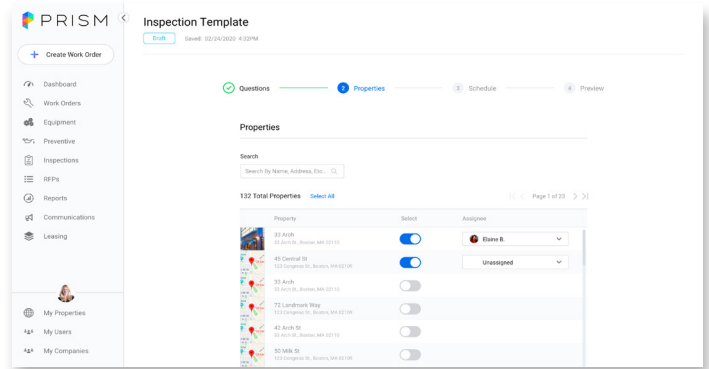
PRISM

Create Work Order

Dashboard
Work Orders
Equipment
Preventive
Inspections
RFPs
Reports
Communications
Leasing

My Properties
My Users
My Companies

Inspection Template
Draft Saved: (02/24/2020) 4:32PM

Questions
2 Properties
3 Schedule
4 Preview

Properties

Search
Search By Name, Address, Etc...

132 Total Properties Select All
Page 1 of 20

| Property | Select | Assignee |
|---|---|---|
| 33 Arch 33 Arch St., Boston, MA 02110 | | Elaine B. |
| 45 Central St 123 Congress St., Boston, MA 02108 | | Unassigned |
| 33 Arch 33 Arch St., Boston, MA 02110 | | |
| 72 Landmark Way 123 Congress St., Boston, MA 02108 | | |
| 42 Arch St 33 Arch St., Boston, MA 02110 | | |
| 50 Milk St 123 Congress St., Boston, MA 02108 | | |